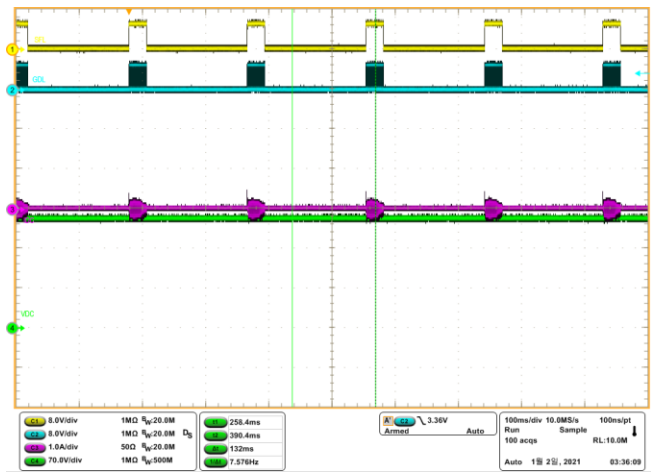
1
VS
2
GDL
3
4
VDC

C1 8.0V/div 1MΩ $B_W$:20.0M
C2 8.0V/div 1MΩ $B_W$:20.0M $D_S$
C3 1.0A/div 50Ω $B_W$:20.0M
C4 70.0V/div 1MΩ $B_W$:500M

258.4ms
390.4ms
132ms
7.576Hz

A C2 ╲ 3.36V
Armed Auto

100ms/div 10.0MS/s 100ns/pt
Run Sample
100 acqs RL:10.0M
Auto 1월 2일, 2021 03:36:09